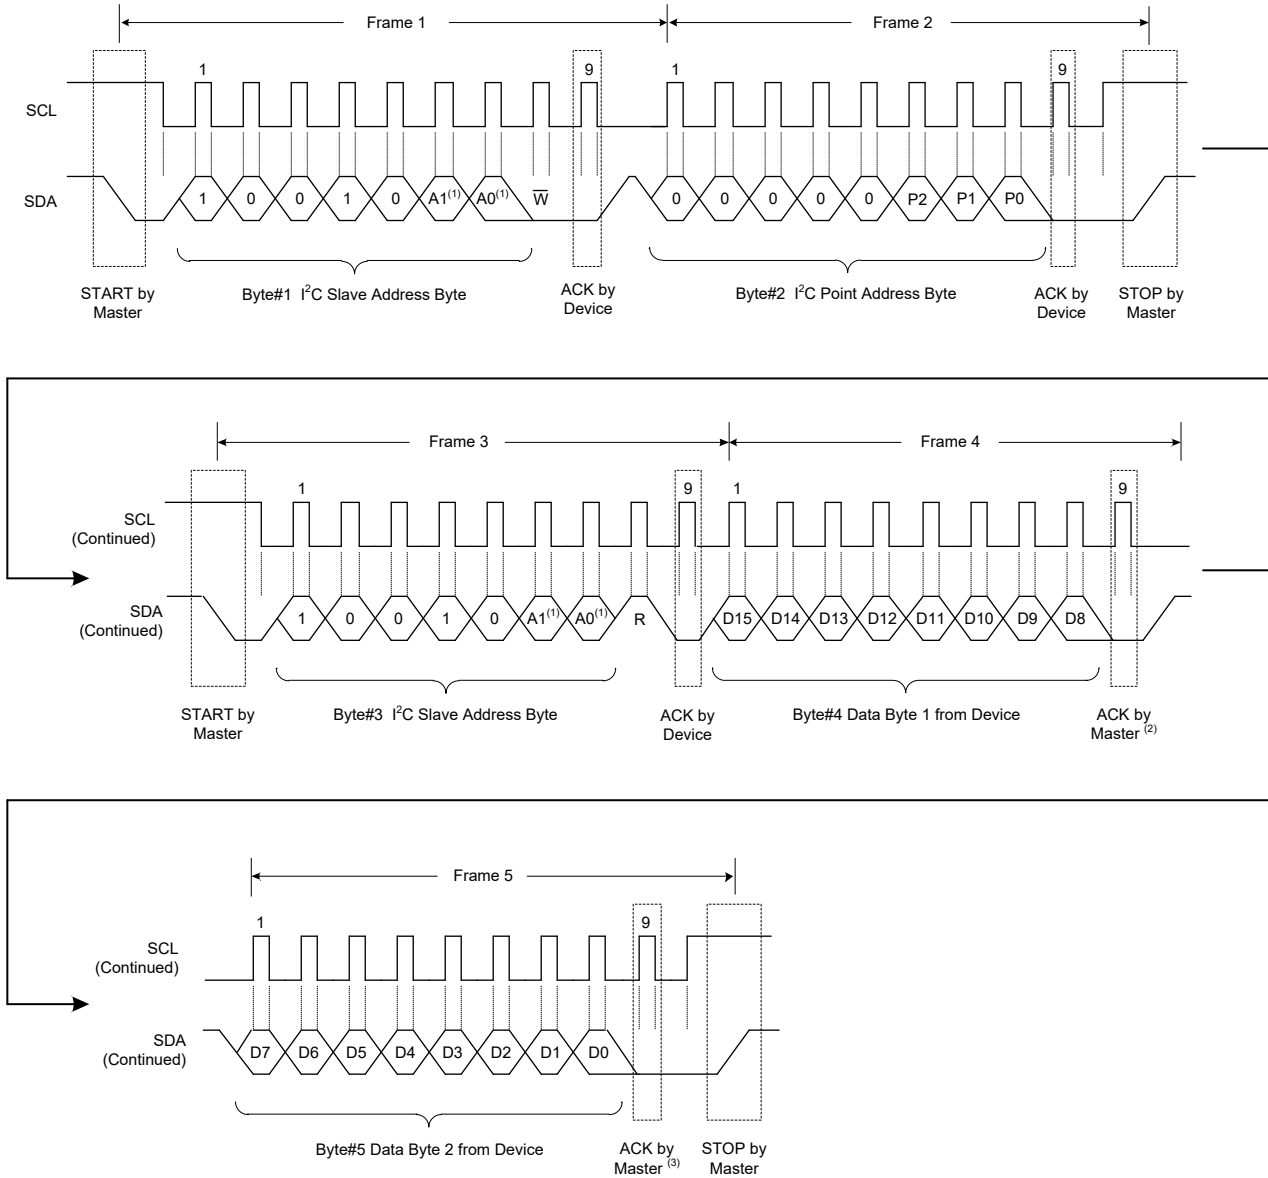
Frame 1

Frame 2

1

9

1

9

SCL

SDA

1

0

0

1

0

A1$^{(1)}$

A0$^{(1)}$

$\overline{W}$

0

0

0

0

0

P2

P1

P0

START by Master

Byte#1 I$^2$C Slave Address Byte

ACK by Device

Byte#2 I$^2$C Point Address Byte

ACK by Device

STOP by Master

Frame 3

Frame 4

1

9

1

9

SCL (Continued)

SDA (Continued)

1

0

0

1

0

A1$^{(1)}$

A0$^{(1)}$

R

D15

D14

D13

D12

D11

D10

D9

D8

START by Master

Byte#3 I$^2$C Slave Address Byte

ACK by Device

Byte#4 Data Byte 1 from Device

ACK by Master $^{(2)}$

Frame 5

1

9

SCL (Continued)

SDA (Continued)

D7

D6

D5

D4

D3

D2

D1

D0

Byte#5 Data Byte 2 from Device

ACK by Master $^{(3)}$

STOP by Master